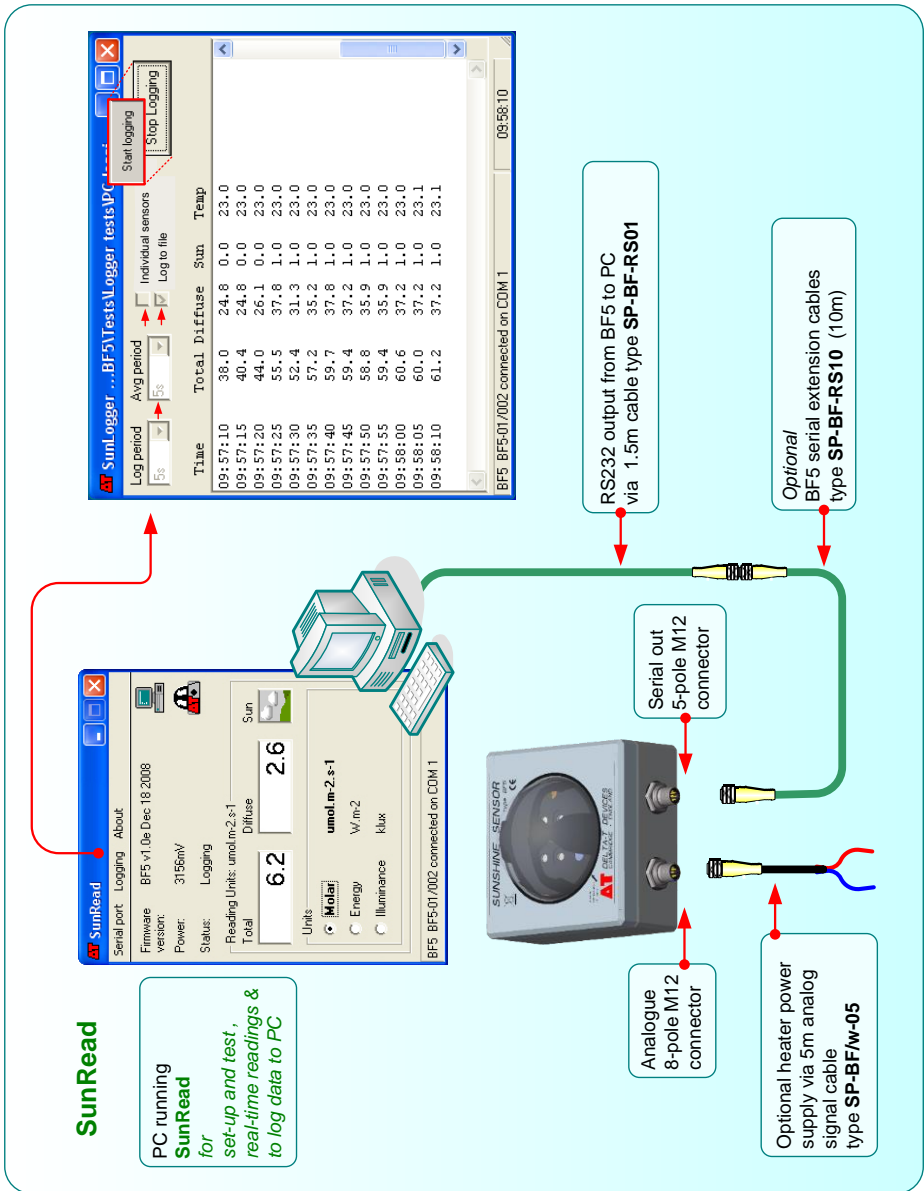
SunRead

PC running
SunRead
for
set-up and test ,
real-time readings &
to log data to PC

SunRead
Serial port Logging About
Firmware version: BF5 v1.0e Dec 18 2008
Power: 3156mV
Status: Logging
Reading Units: umol.m-2.s-1
Total 6.2
Diffuse 2.6
Sun
Units
Molar umol.m-2.s-1
Energy W.m-2
Illuminance klux
BF5 BF5-01/002 connected on COM 1

SunLogger ...BF5\Tests\Logger tests\PC
Log period 5s
Avg period 5s
Individual sensors
Log to file
Start logging
Stop Logging

| Time | Total | Diffuse | Sun | Temp |
|---|---|---|---|---|
| 09:57:10 | 38.0 | 24.8 | 0.0 | 23.0 |
| 09:57:15 | 40.4 | 24.8 | 0.0 | 23.0 |
| 09:57:20 | 44.0 | 26.1 | 0.0 | 23.0 |
| 09:57:25 | 55.5 | 37.8 | 1.0 | 23.0 |
| 09:57:30 | 52.4 | 31.3 | 1.0 | 23.0 |
| 09:57:35 | 57.2 | 35.2 | 1.0 | 23.0 |
| 09:57:40 | 59.7 | 37.8 | 1.0 | 23.0 |
| 09:57:45 | 59.4 | 37.2 | 1.0 | 23.0 |
| 09:57:50 | 58.8 | 35.9 | 1.0 | 23.0 |
| 09:57:55 | 59.4 | 35.9 | 1.0 | 23.0 |
| 09:58:00 | 60.6 | 37.2 | 1.0 | 23.0 |
| 09:58:05 | 60.0 | 37.2 | 1.0 | 23.1 |
| 09:58:10 | 61.2 | 37.2 | 1.0 | 23.1 |

BF5 BF5-01/002 connected on COM 1
09:58:10

RS232 output from BF5 to PC via 1.5m cable type SP-BF-RS01

Optional
BF5 serial extension cables type SP-BF-RS10 (10m)

Serial out
5-pole M12
connector

SUNSHINE SENSOR
DELTA-T DEVICES

Analogue
8-pole M12
connector

Optional heater power supply via 5m analog signal cable type SP-BF/w-05